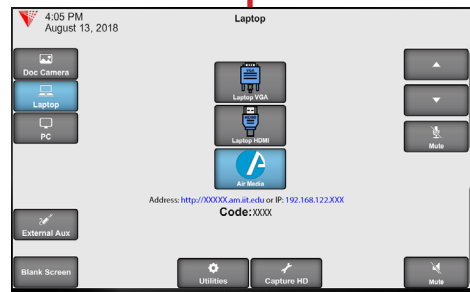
4:05 PM
August 13, 2018

Laptop

Doc Camera

Laptop

PC

Laptop VGA

Laptop HDMI

Air Media

Mute

Address: http://XXXXX.am.iit.edu or IP: 192.168.122.XXX

Code: XXXX

External Aux

Blank Screen

Utilities

Capture HD

Mute